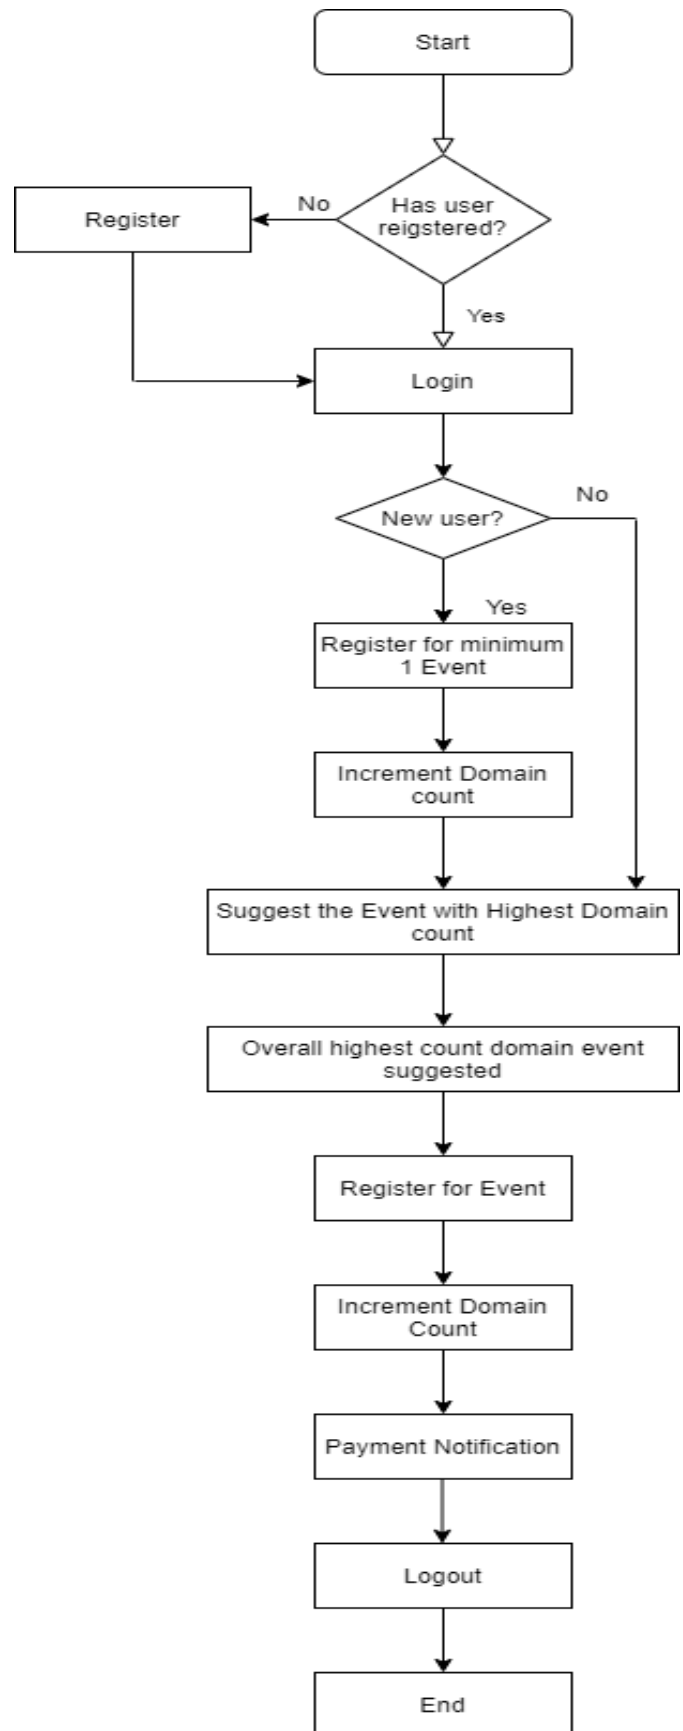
Start

Has user reigstered?

No

Register

Yes

Login

New user?

No

Yes

Register for minimum 1 Event

Increment Domain count

Suggest the Event with Highest Domain count

Overall highest count domain event suggested

Register for Event

Increment Domain Count

Payment Notification

Logout

End